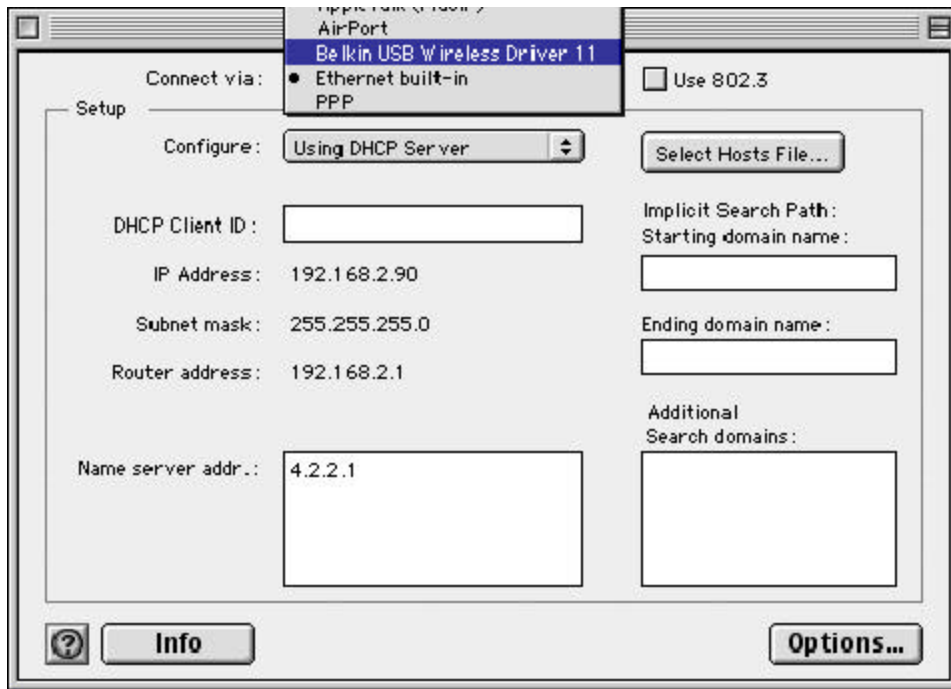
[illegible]
AirPort
Belkin USB Wireless Driver 11
Connect via:
• Ethernet built-in
PPP
Use 802.3

Setup

Configure: Using DHCP Server

Select Hosts File...

DHCP Client ID:

Implicit Search Path:
Starting domain name:

IP Address: 192.168.2.90

Subnet mask: 255.255.255.0

Ending domain name:

Router address: 192.168.2.1

Additional
Search domains:

Name server addr.: 4.2.2.1

?
Info
Options...